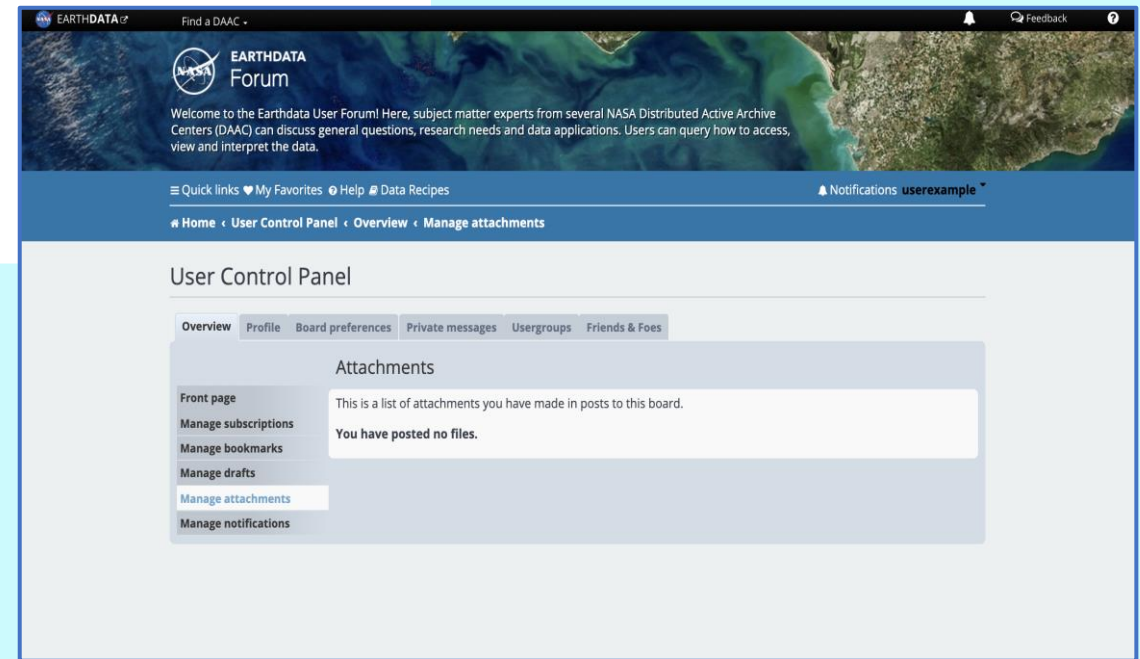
EARTHDATA Find a DAAC Feedback

EARTHDATA
Forum

Welcome to the Earthdata User Forum! Here, subject matter experts from several NASA Distributed Active Archive Centers (DAAC) can discuss general questions, research needs and data applications. Users can query how to access, view and interpret the data.

Quick links My Favorites Help Data Recipes Notifications userexample

Home ‹ User Control Panel ‹ Overview ‹ Manage attachments

User Control Panel

Overview Profile Board preferences Private messages Usergroups Friends & Foes

Attachments

Front page
Manage subscriptions
Manage bookmarks
Manage drafts
Manage attachments
Manage notifications

This is a list of attachments you have made in posts to this board.

You have posted no files.